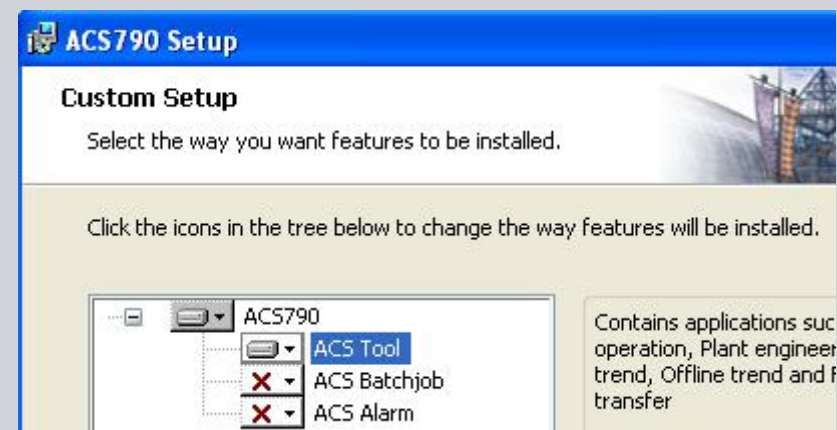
ACS790 Setup

Custom Setup

Select the way you want features to be installed.

Click the icons in the tree below to change the way features will be installed.

ACS790
ACS Tool
ACS Batchjob
ACS Alarm

Contains applications suc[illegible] operation, Plant engineer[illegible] trend, Offline trend and F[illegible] transfer